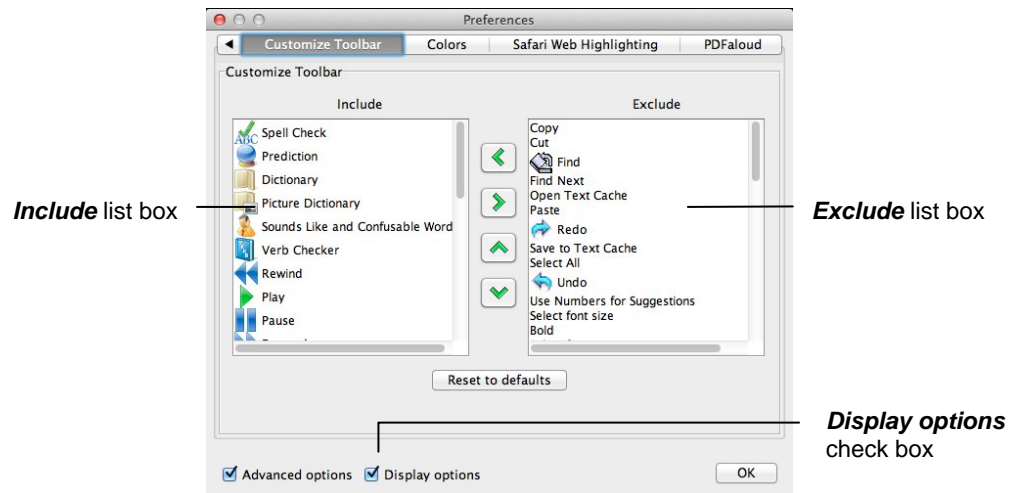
Preferences

Customize Toolbar | Colors | Safari Web Highlighting | PDFaloud

Customize Toolbar

Include

Spell Check
Prediction
Dictionary
Picture Dictionary
Sounds Like and Confusable Word
Verb Checker
Rewind
Play
Pause
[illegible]

Exclude

Copy
Cut
Find
Find Next
Open Text Cache
Paste
Redo
Save to Text Cache
Select All
Undo
Use Numbers for Suggestions
Select font size
Bold
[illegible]

Include list box

Exclude list box

Reset to defaults

Display options check box

Advanced options
Display options

OK